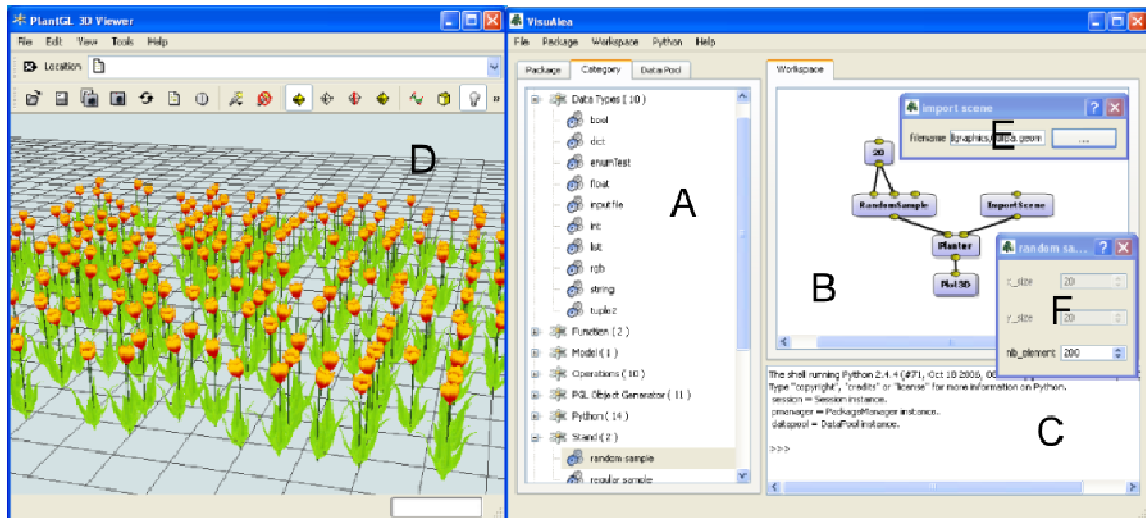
PlantGL 3D Viewer

File Edit View Tools Help

Location

D

VisuAlea

File Package Workspace Python Help

Package Category DataPool

Data Types ( 10 )
bool
dict
enumTest
float
input file
int
list
rgb
string
tuple
Function ( 2 )
Model ( 1 )
Operations ( 10 )
PGL Object Generator ( 11 )
Python ( 14 )
Stand ( 2 )
random sample
regular sample

A

Workspace

Import scene

Filename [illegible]

...

E

20

RandomSample

Import Scene

Planter

Plot 3D

B

random sa...

x_size 20

y_size 20

nb_element 200

F

The shell running Python 2.4.4 (#71, Oct 18 2006, 0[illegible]
Type "copyright", "credits" or "license" for more information on Python.
session = Session instance.
pmanager = PackageManager instance.
datapool = DataPool instance.

>>>

C